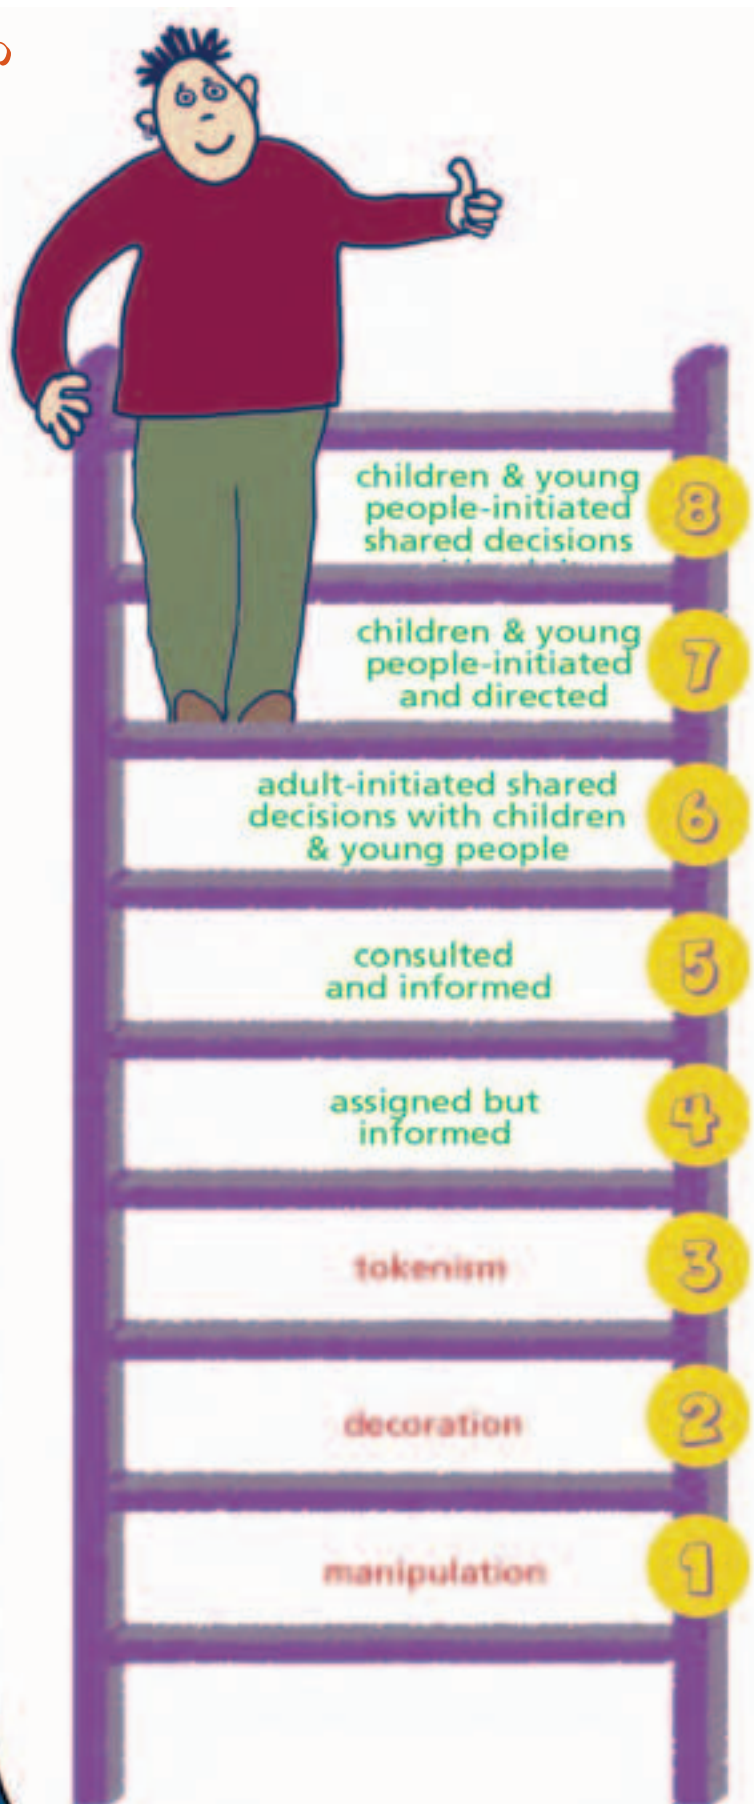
children & young people-initiated shared decisions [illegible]

8

children & young people-initiated and directed

7

adult-initiated shared decisions with children & young people

6

consulted and informed

5

assigned but informed

4

tokenism

3

decoration

2

manipulation

1